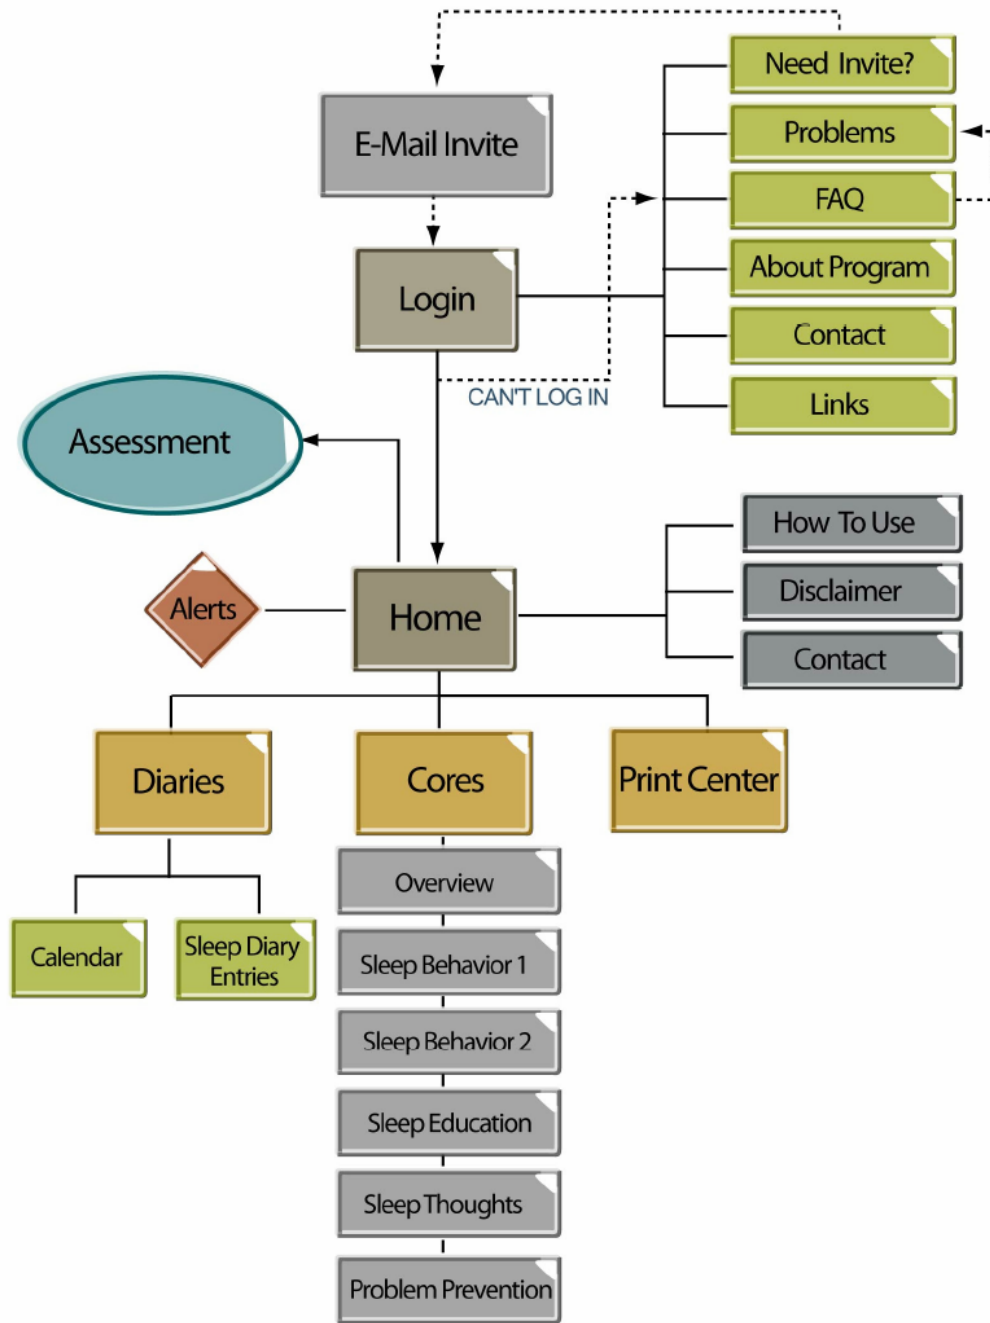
Need Invite?

Problems

FAQ

About Program

Contact

Links

E-Mail Invite

Login

CAN'T LOG IN

Assessment

Alerts

Home

How To Use

Disclaimer

Contact

Diaries

Cores

Print Center

Calendar

Sleep Diary Entries

Overview

Sleep Behavior 1

Sleep Behavior 2

Sleep Education

Sleep Thoughts

Problem Prevention